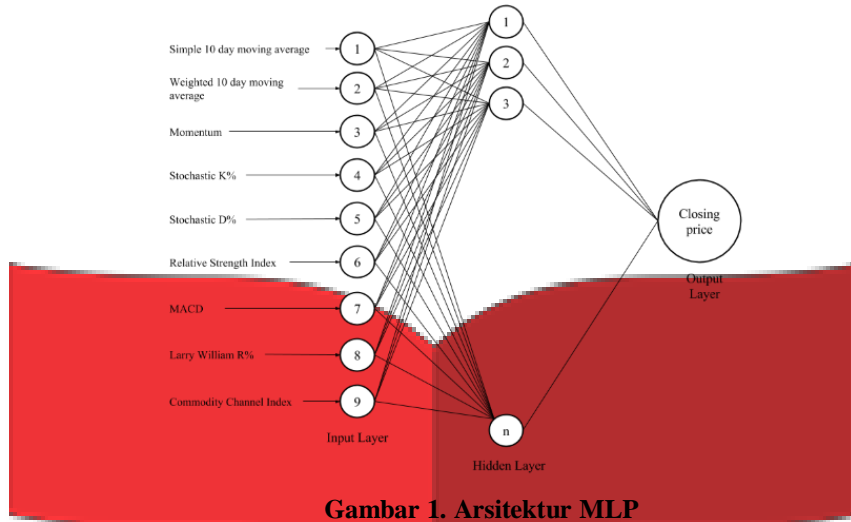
Simple 10 day moving average
Weighted 10 day moving average
Momentum
Stochastic K%
Stochastic D%
Relative Strength Index
MACD
Larry William R%
Commodity Channel Index

1
2
3
4
5
6
7
8
9
Input Layer

1
2
3
n
Hidden Layer

Closing price
Output Layer

Gambar 1. Arsitektur MLP